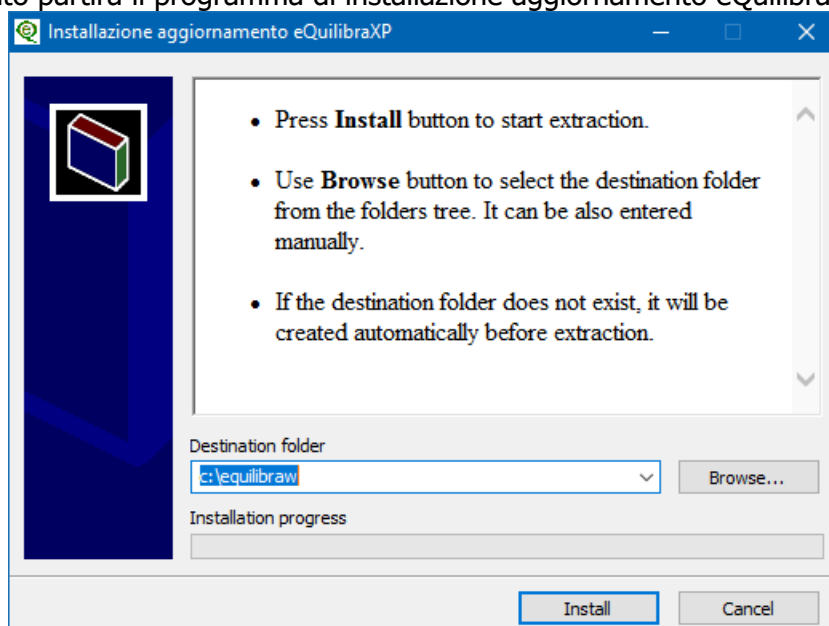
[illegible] partirà il programma di installazione aggiornamento eQuilibra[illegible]

Installazione aggiornamento eQuilibraXP

• Press **Install** button to start extraction.

• Use **Browse** button to select the destination folder from the folders tree. It can be also entered manually.

• If the destination folder does not exist, it will be created automatically before extraction.

Destination folder

c:\equilibraw

Browse...

Installation progress

Install

Cancel